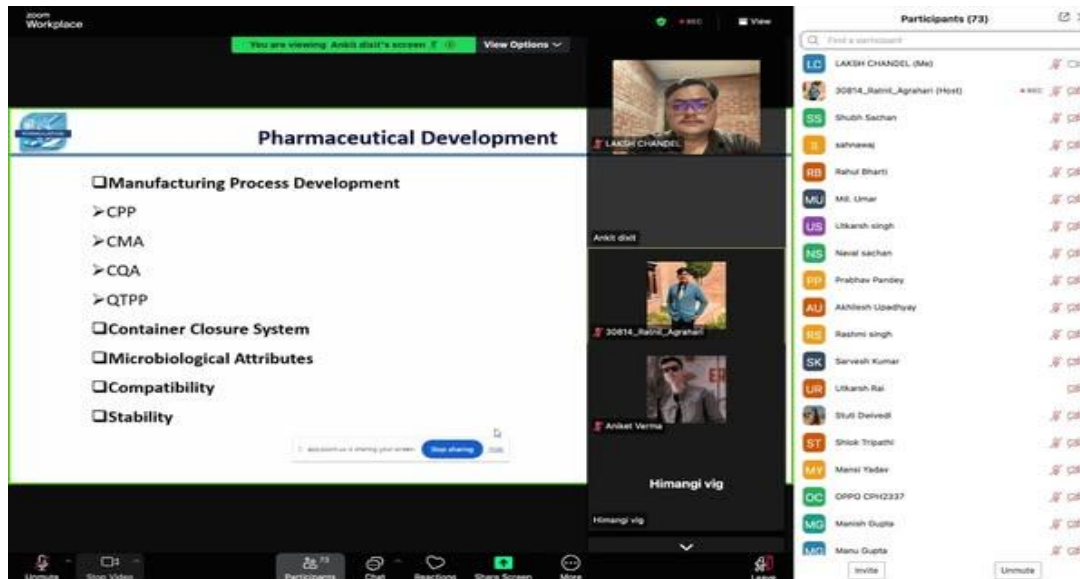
zoom Workplace

You are viewing Ankit dixit's screen

View Options

REC

View

Pharmaceutical Development

❑Manufacturing Process Development

➢CPP

➢CMA

➢CQA

➢QTPP

❑Container Closure System

❑Microbiological Attributes

❑Compatibility

❑Stability

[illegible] is sharing your screen. Stop sharing Hide

LAKSH CHANDEL

Ankit dixit

30814_Ratnil_Agrahari

Aniket Verma

Himangi vig

Himangi vig

Participants (73)

Find a participant

LC LAKSH CHANDEL (Me)

30814_Ratnil_Agrahari (Host)

SS Shubh Sachan

S sahnawaj

RB Rahul Bharti

MU Md. Umar

US Utkarsh singh

NS Naval sachan

PP Prabhav Pandey

AU Akhilesh Upadhyay

RS Rashmi singh

SK Sarvesh Kumar

UR Utkarsh Rai

Stuti Dwivedi

ST Shlok Tripathi

MY Mansi Yadav

OC OPPO CPH2337

MG Manish Gupta

MG Manu Gupta

Invite

Unmute

Unmute

Stop Video

Participants 73

Chat

Reactions

Share Screen

More

Leave